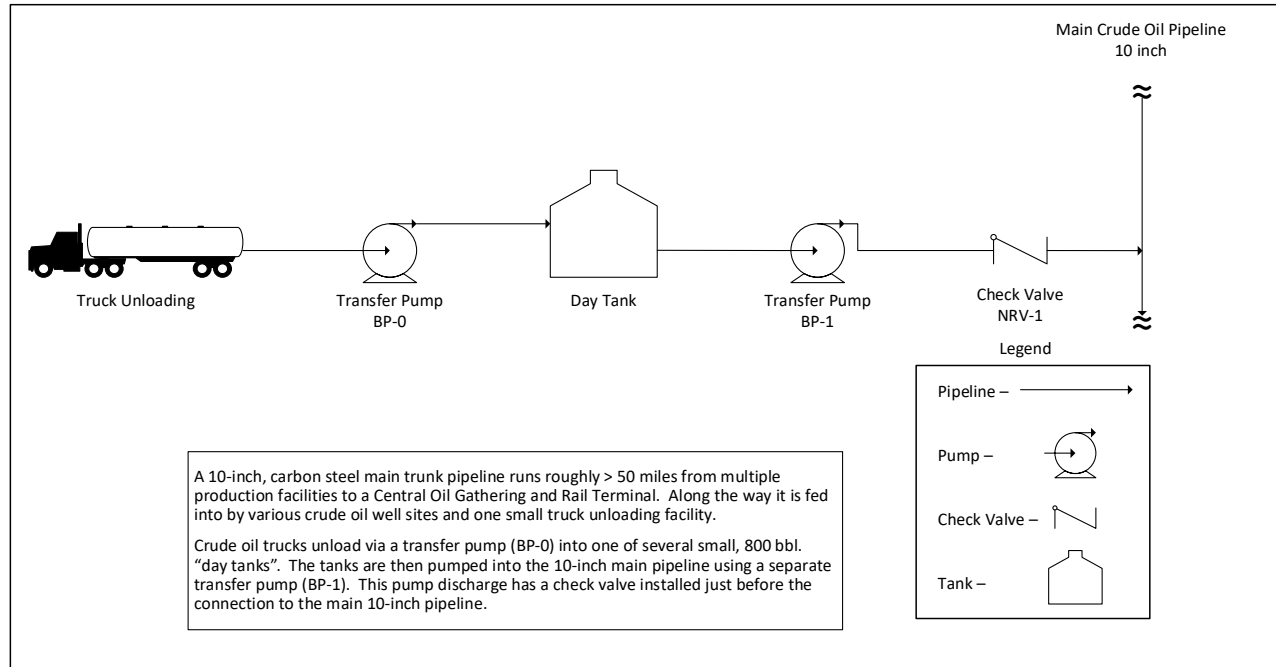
Main Crude Oil Pipeline
10 inch

Truck Unloading

Transfer Pump
BP-0

Day Tank

Transfer Pump
BP-1

Check Valve
NRV-1

Legend

Pipeline –

Pump –

Check Valve –

Tank –

A 10-inch, carbon steel main trunk pipeline runs roughly > 50 miles from multiple production facilities to a Central Oil Gathering and Rail Terminal. Along the way it is fed into by various crude oil well sites and one small truck unloading facility.

Crude oil trucks unload via a transfer pump (BP-0) into one of several small, 800 bbl. "day tanks". The tanks are then pumped into the 10-inch main pipeline using a separate transfer pump (BP-1). This pump discharge has a check valve installed just before the connection to the main 10-inch pipeline.